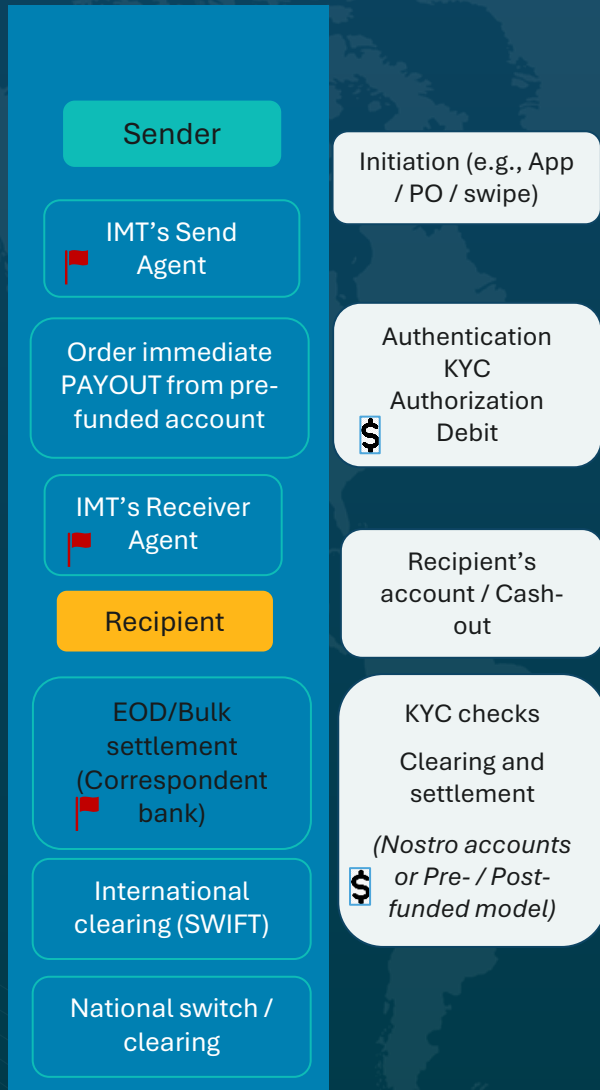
Sender

Initiation (e.g., App / PO / swipe)

IMT's Send Agent

Order immediate PAYOUT from pre-funded account

Authentication
KYC
Authorization
$ Debit

IMT's Receiver Agent

Recipient's account / Cash-out

Recipient

EOD/Bulk settlement (Correspondent bank)

KYC checks

Clearing and settlement

$ *(Nostro accounts or Pre- / Post-funded model)*

International clearing (SWIFT)

National switch / clearing